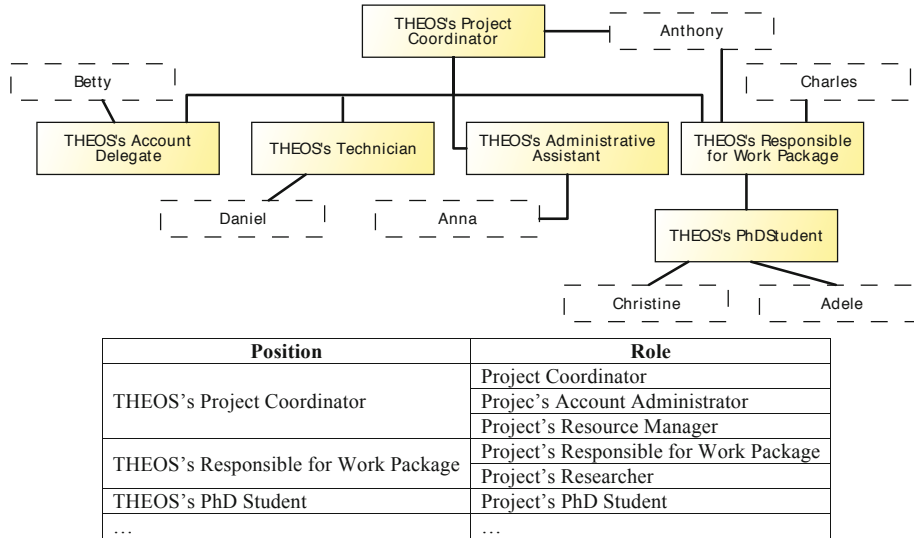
THEOS's Project Coordinator

Anthony

Betty

Charles

THEOS's Account Delegate

THEOS's Technician

THEOS's Administrative Assistant

THEOS's Responsible for Work Package

Daniel

Anna

THEOS's PhDStudent

Christine

Adele

| Position | Role |
|---|---|
| THEOS’s Project Coordinator | Project Coordinator |
| | Projec’s Account Administrator |
| | Project’s Resource Manager |
| THEOS’s Responsible for Work Package | Project’s Responsible for Work Package |
| | Project’s Researcher |
| THEOS’s PhD Student | Project’s PhD Student |
| … | … |